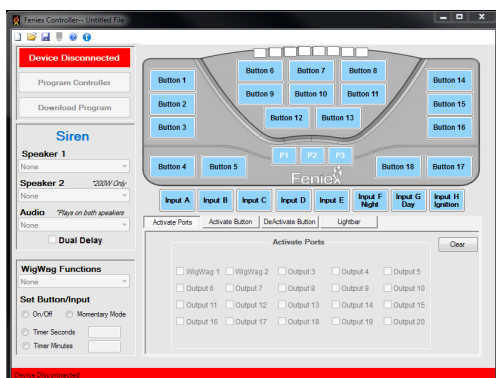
Feniex Controller-- Untitled File

Device Disconnected

Program Controller

Download Program

Siren

Speaker 1

None

Speaker 2 *200W Only

None

Audio *Plays on both speakers

None

Dual Delay

WigWag Functions

None

Set Button/Input

On/Off

Momentary Mode

Timer Seconds

Timer Minutes

Button 6
Button 7
Button 8
Button 1
Button 9
Button 10
Button 11
Button 14
Button 2
Button 15
Button 12
Button 13
Button 3
Button 16
P1
P2
P3
Button 4
Button 5
Button 18
Button 17
Feniex

Input A
Input B
Input C
Input D
Input E
Input F Night
Input G Day
Input H Ignition

Activate Ports
Activate Button
DeActivate Button
Lightbar

Activate Ports

Clear

| WigWag 1 | WigWag 2 | Output 3 | Output 4 | Output 5 |
|---|---|---|---|---|
| Output 6 | Output 7 | Output 8 | Output 9 | Output 10 |
| Output 11 | Output 12 | Output 13 | Output 14 | Output 15 |
| Output 16 | Output 17 | Output 18 | Output 19 | Output 20 |

Device Disconnected